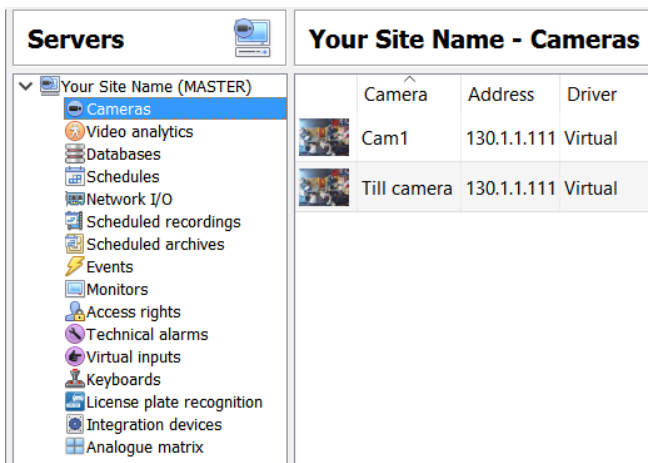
Servers

Your Site Name (MASTER)
Cameras
Video analytics
Databases
Schedules
Network I/O
Scheduled recordings
Scheduled archives
Events
Monitors
Access rights
Technical alarms
Virtual inputs
Keyboards
License plate recognition
Integration devices
Analogue matrix

Your Site Name - Cameras

| | Camera | Address | Driver |
|---|---|---|---|
| | Cam1 | 130.1.1.111 | Virtual |
| | Till camera | 130.1.1.111 | Virtual |